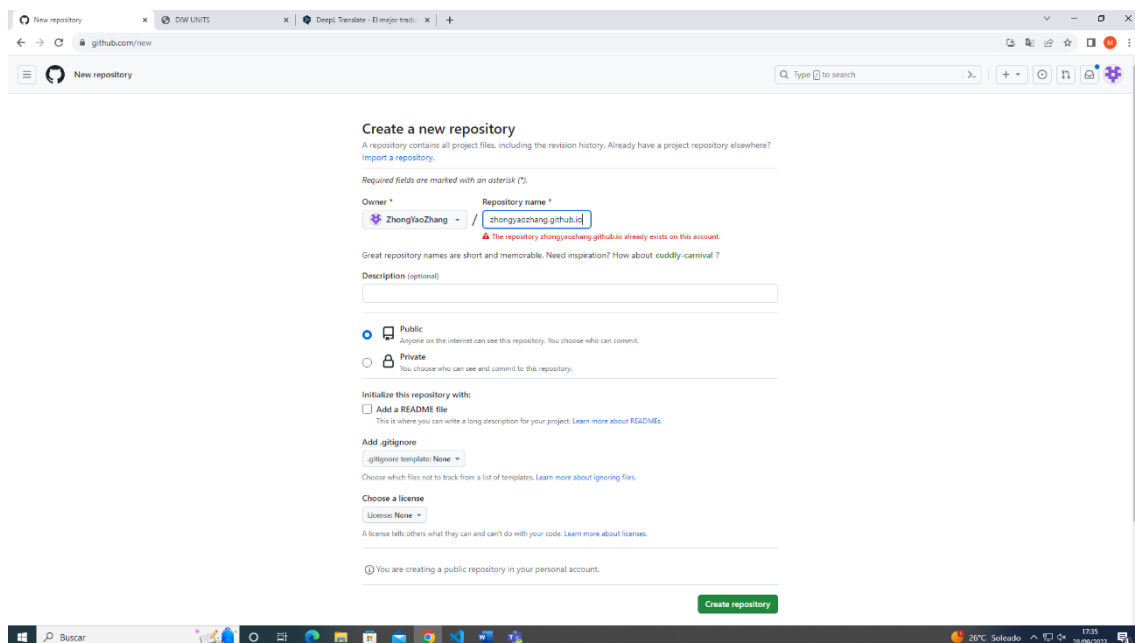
New repository | DIW UNITS | DeepL Translate - El mejor tradu

github.com/new

New repository

Type / to search

Create a new repository

A repository contains all project files, including the revision history. Already have a project repository elsewhere? Import a repository.

Required fields are marked with an asterisk (*).

Owner *

ZhongYaoZhang

/

Repository name *

zhongyaozhang.github.io

The repository zhongyaozhang.github.io already exists on this account.

Great repository names are short and memorable. Need inspiration? How about cuddly-carnival ?

Description (optional)

Public
Anyone on the internet can see this repository. You choose who can commit.

Private
You choose who can see and commit to this repository.

Initialize this repository with:

Add a README file
This is where you can write a long description for your project. Learn more about READMEs.

Add .gitignore

.gitignore template: None

Choose which files not to track from a list of templates. Learn more about ignoring files.

Choose a license

License: None

A license tells others what they can and can't do with your code. Learn more about licenses.

You are creating a public repository in your personal account.

Create repository

Buscar

26°C Soleado

17:35
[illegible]